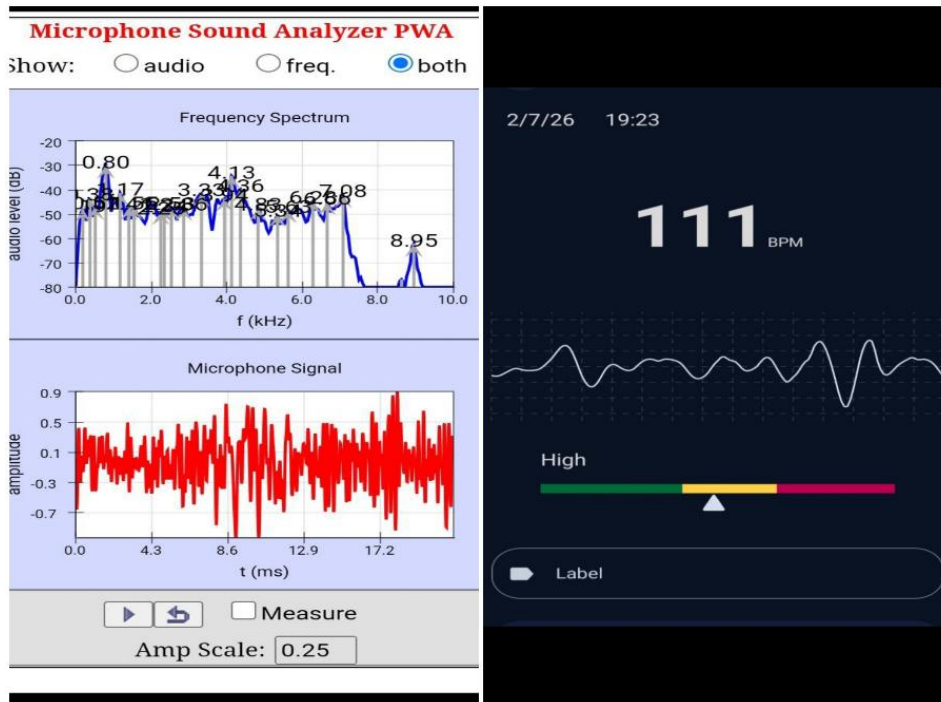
Microphone Sound Analyzer PWA

Show: audio freq. both

Frequency Spectrum

audio level (dB)

-20
-30
-40
-50
-60
-70
-80

0.80
4.13
3.33
7.08
8.95
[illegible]

0.0 2.0 4.0 6.0 8.0 10.0

f (kHz)

Microphone Signal

amplitude

0.9
0.5
0.1
-0.3
-0.7

0.0 4.3 8.6 12.9 17.2

t (ms)

Measure

Amp Scale: 0.25

2/7/26 19:23

111 BPM

High

Label